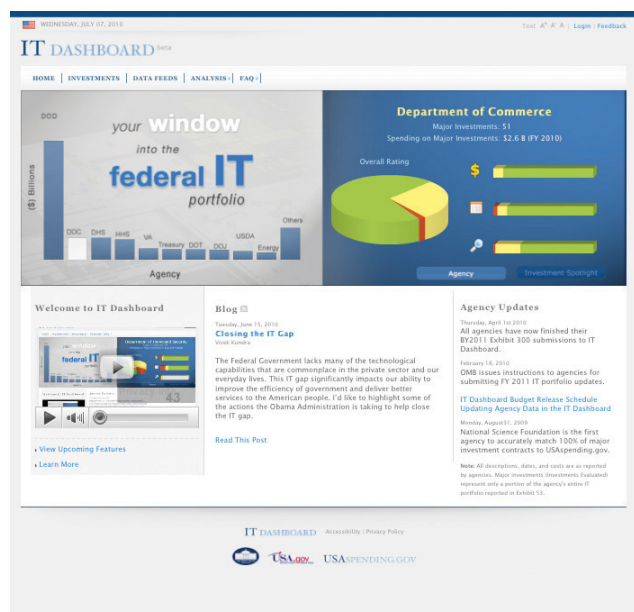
WEDNESDAY, JULY 07, 2010

Text: A A A | Login | Feedback

IT DASHBOARD beta

HOME | INVESTMENTS | DATA FEEDS | ANALYSIS | FAQ

DOD

your window into the federal IT portfolio

($) Billions

DOC DHS HHS VA Treasury DOT DOJ USDA Energy Others

Agency

Department of Commerce

Major Investments: 51

Spending on Major Investments: $2.6 B (FY 2010)

Overall Rating

$

Agency | Investment Spotlight

Welcome to IT Dashboard

43

View Upcoming Features

Learn More

Blog

Tuesday, June 15, 2010

Closing the IT Gap

Vivek Kundra

The Federal Government lacks many of the technological capabilities that are commonplace in the private sector and our everyday lives. This IT gap significantly impacts our ability to improve the efficiency of government and deliver better services to the American people. I'd like to highlight some of the actions the Obama Administration is taking to help close the IT gap.

Read This Post

Agency Updates

Thursday, April 1st 2010

All agencies have now finished their BY2011 Exhibit 300 submissions to IT Dashboard.

February 18, 2010

OMB issues instructions to agencies for submitting FY 2011 IT portfolio updates.

IT Dashboard Budget Release Schedule Updating Agency Data in the IT Dashboard

Monday, August 31, 2009

National Science Foundation is the first agency to accurately match 100% of major investment contracts to USAspending.gov.

Note: All descriptions, dates, and costs are as reported by agencies. Major Investments (Investments Evaluated) represent only a portion of the agency's entire IT portfolio reported in Exhibit 53.

IT DASHBOARD Accessibility | Privacy Policy

USA.gov USASPENDING.GOV